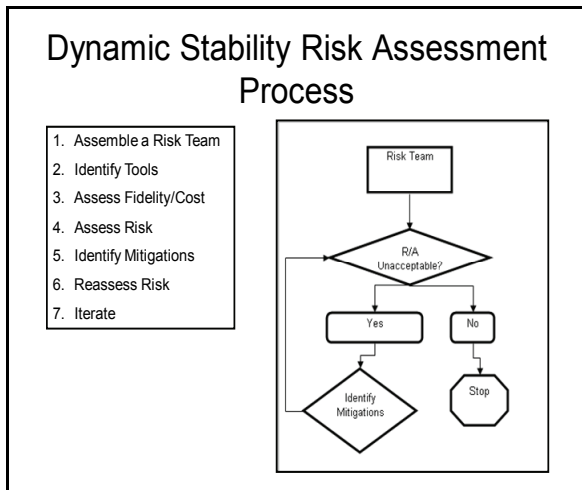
Dynamic Stability Risk Assessment Process

1. Assemble a Risk Team
2. Identify Tools
3. Assess Fidelity/Cost
4. Assess Risk
5. Identify Mitigations
6. Reassess Risk
7. Iterate

Risk Team

R/A Unacceptable?

Yes

No

Identify Mitigations

Stop